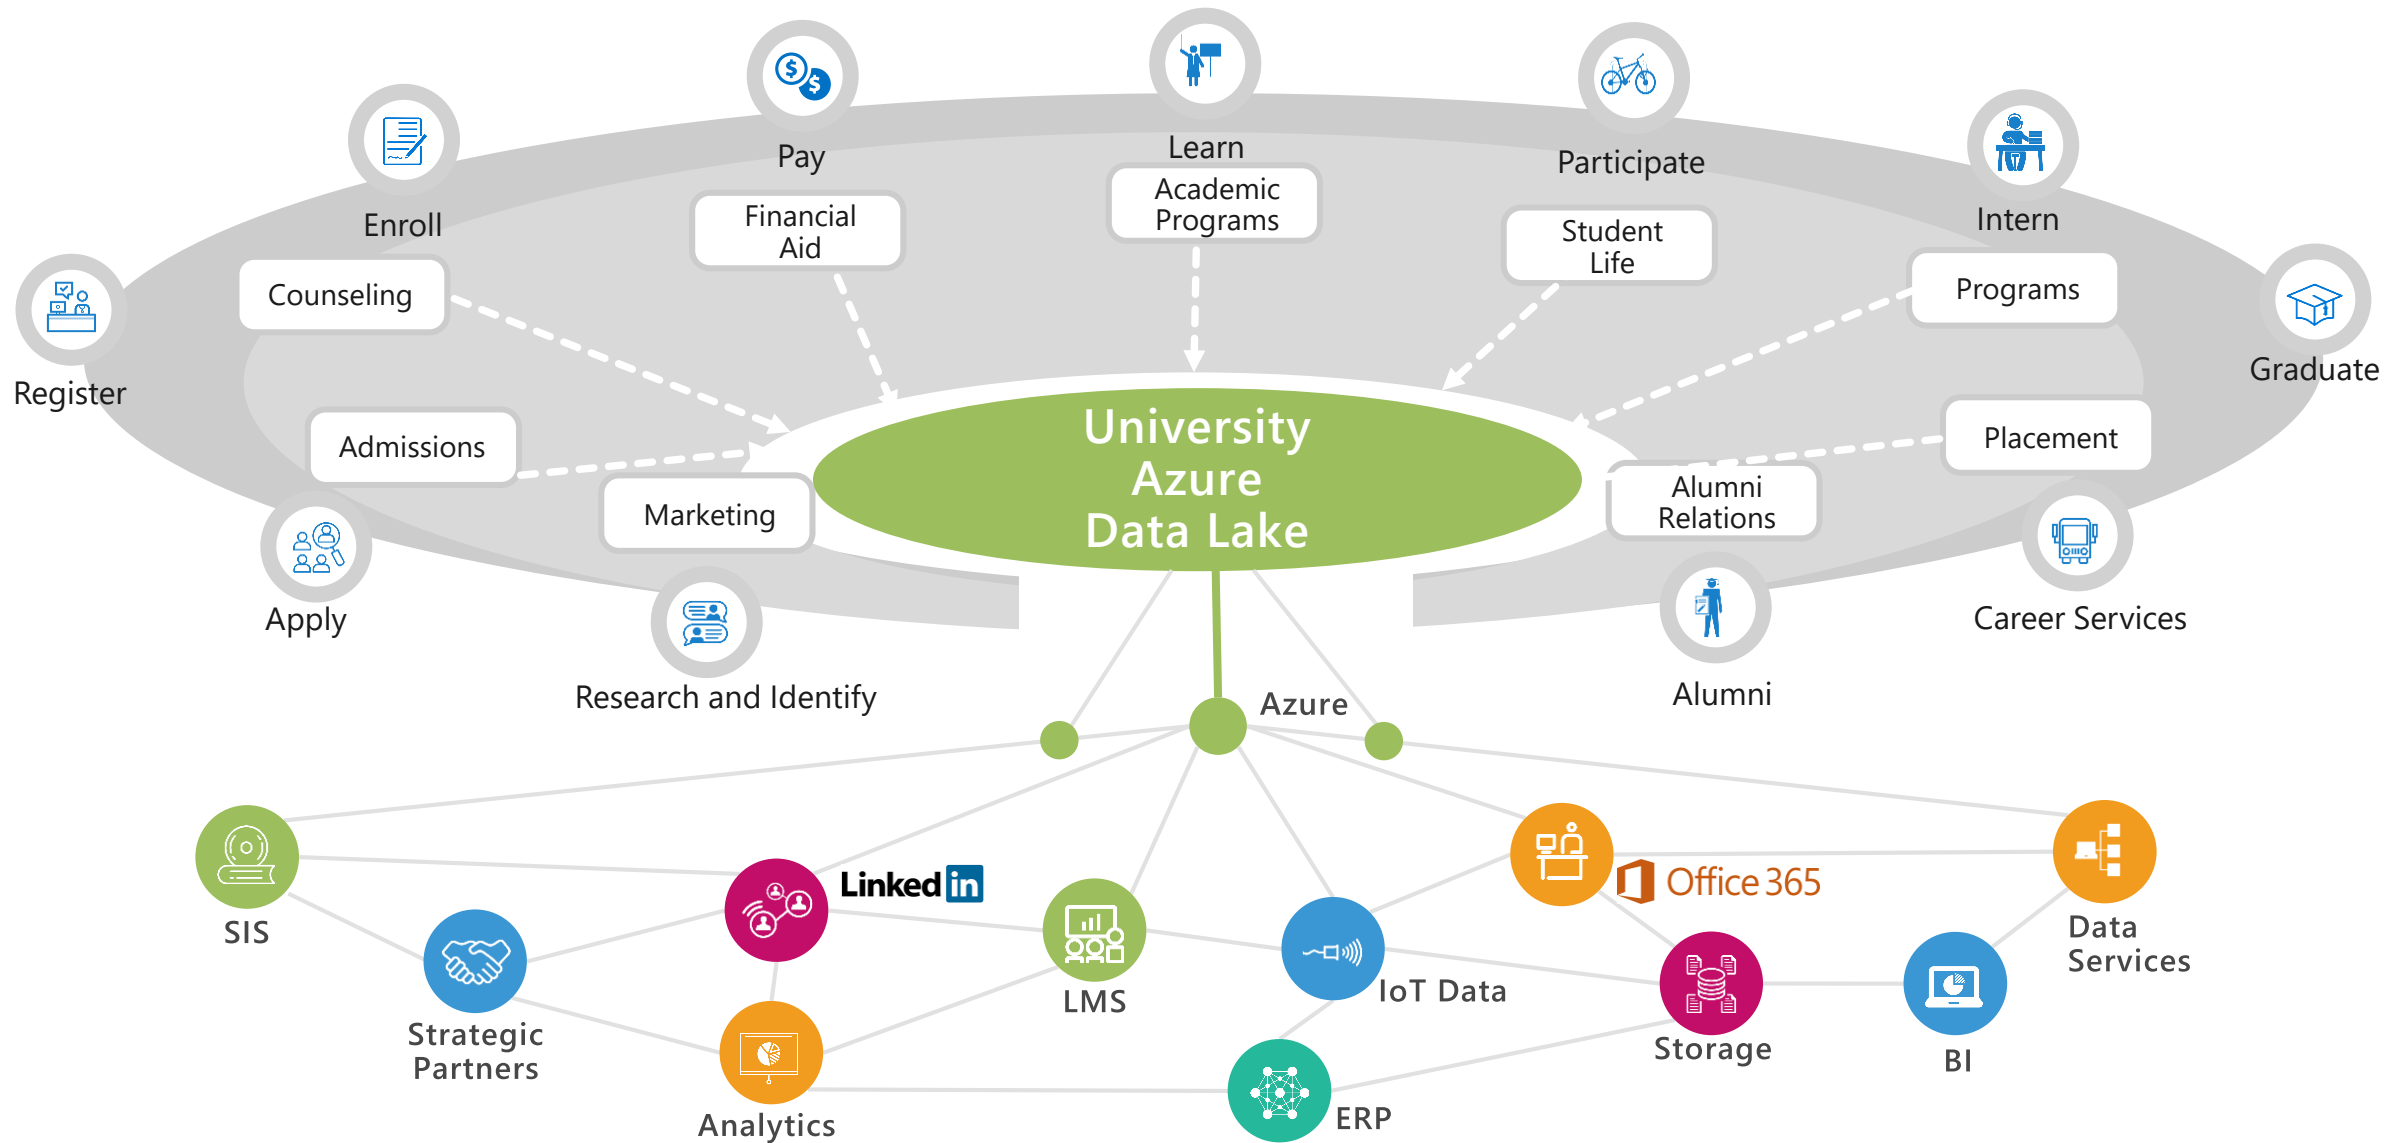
Pay

Learn

Participate

Intern

Enroll

Financial Aid

Academic Programs

Student Life

Programs

Register

Counseling

Graduate

Admissions

University Azure Data Lake

Placement

Marketing

Alumni Relations

Apply

Research and Identify

Alumni

Career Services

Azure

SIS

Linked in

Office 365

Data Services

Strategic Partners

LMS

IoT Data

Storage

BI

Analytics

ERP